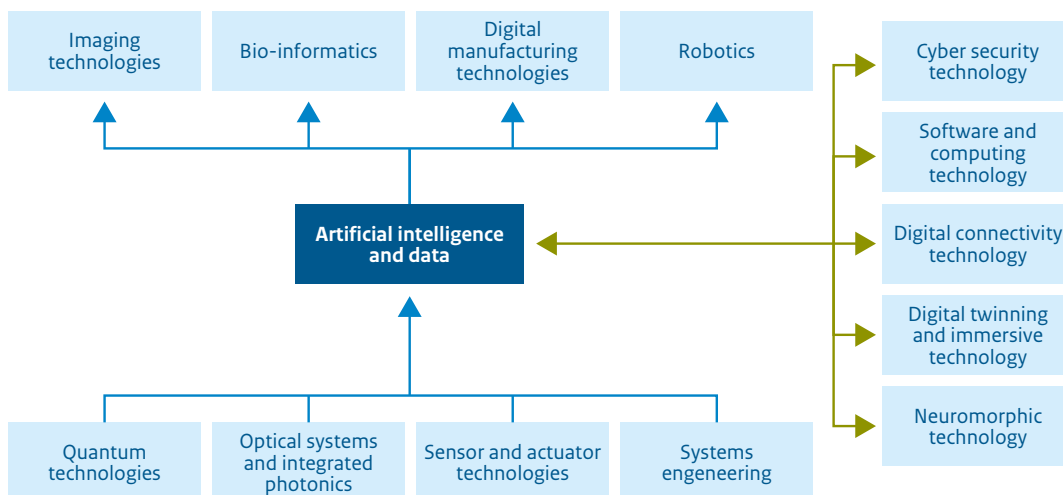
Imaging technologies

Bio-informatics

Digital manufacturing technologies

Robotics

Cyber security technology

Software and computing technology

Artificial intelligence and data

Digital connectivity technology

Digital twinning and immersive technology

Neuromorphic technology

Quantum technologies

Optical systems and integrated photonics

Sensor and actuator technologies

Systems engeneering